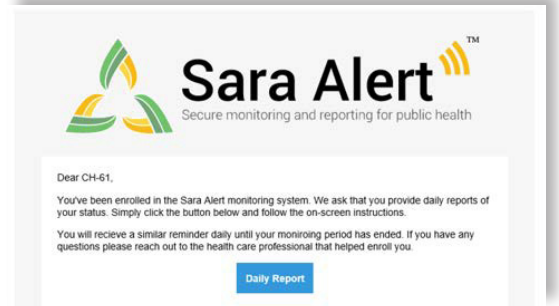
Sara Alert™
Secure monitoring and reporting for public health

Dear CH-61,

You've been enrolled in the Sara Alert monitoring system. We ask that you provide daily reports of your status. Simply click the button below and follow the on-screen instructions.

You will recieve a similar reminder daily until your monroing period has ended. If you have any questions please reach out to the health care professional that helped enroll you.

Daily Report